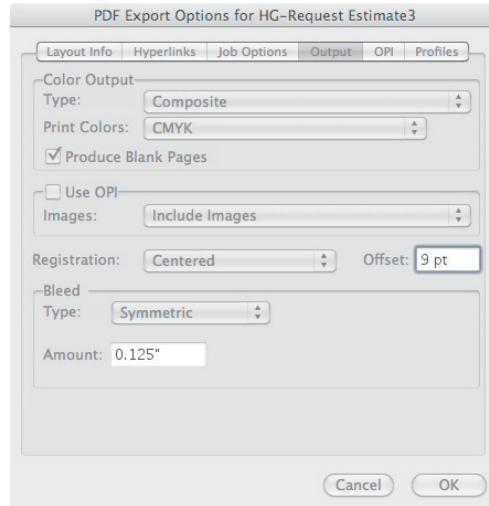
PDF Export Options for HG-Request Estimate3

Layout Info | Hyperlinks | Job Options | Output | OPI | Profiles

Color Output

Type: Composite

Print Colors: CMYK

Produce Blank Pages

Use OPI

Images: Include Images

Registration: Centered

Offset: 9 pt

Bleed

Type: Symmetric

Amount: 0.125"

Cancel

OK